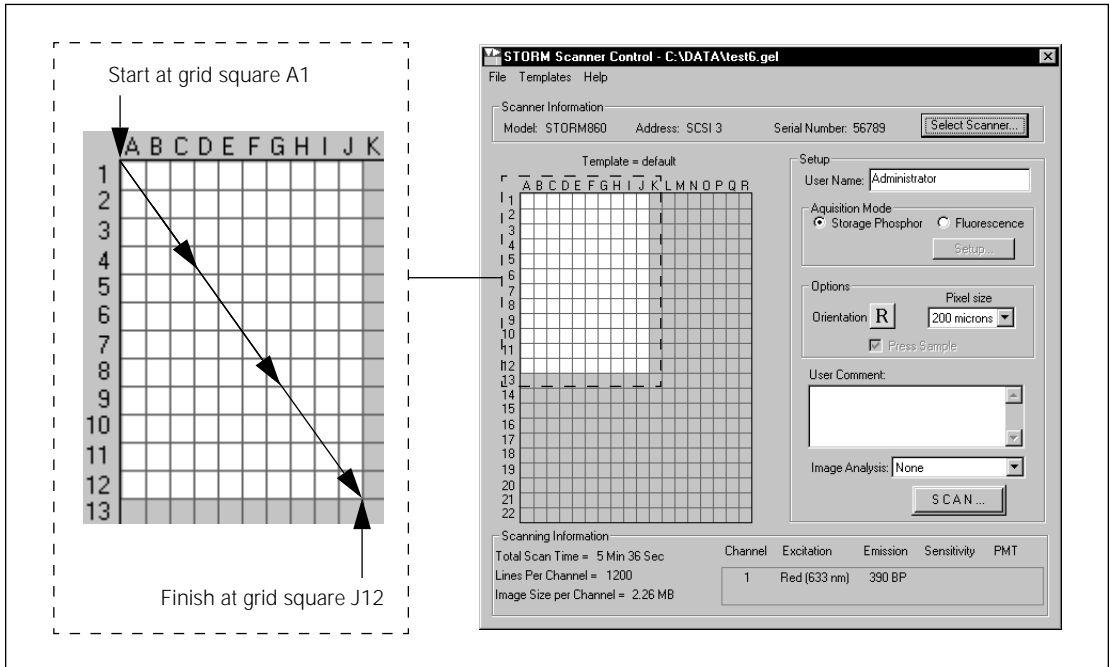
Start at grid square A1

A B C D E F G H I J K
1
2
3
4
5
6
7
8
9
10
11
12
13

Finish at grid square J12

STORM Scanner Control - C:\DATA\test6.gel
File Templates Help

Scanner Information
Model: STORM860 Address: SCSI 3 Serial Number: 56789 Select Scanner...

Template = default

A B C D E F G H I J K L M N O P Q R
1
2
3
4
5
6
7
8
9
10
11
12
13
14
15
16
17
18
19
20
21
22

Setup
User Name: Administrator

Aquisition Mode
Storage Phosphor Fluorescence
Setup...

Options
Pixel size
Orientation R 200 microns
Press Sample

User Comment:

Image Analysis: None

SCAN...

Scanning Information
Total Scan Time = 5 Min 36 Sec
Lines Per Channel = 1200
Image Size per Channel = 2.26 MB

| Channel | Excitation | Emission | Sensitivity | PMT |
|---|---|---|---|---|
| 1 | Red (633 nm) | 390 BP | | |